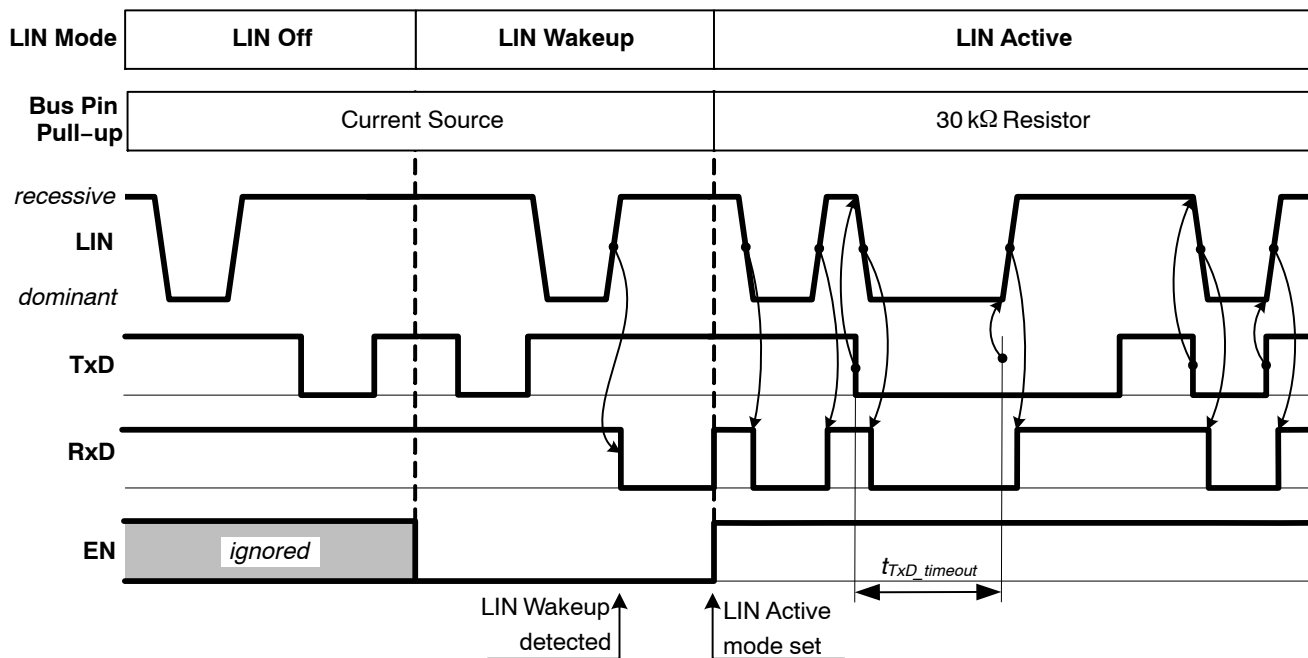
| LIN Mode | LIN Off | LIN Wakeup | LIN Active |
|---|---|---|---|
| Bus Pin Pull−up | Current Source | | 30 kΩ Resistor |

recessive
LIN
dominant
TxD
RxD
EN
ignored

$t_{TxD\_timeout}$

LIN Wakeup detected

LIN Active mode set